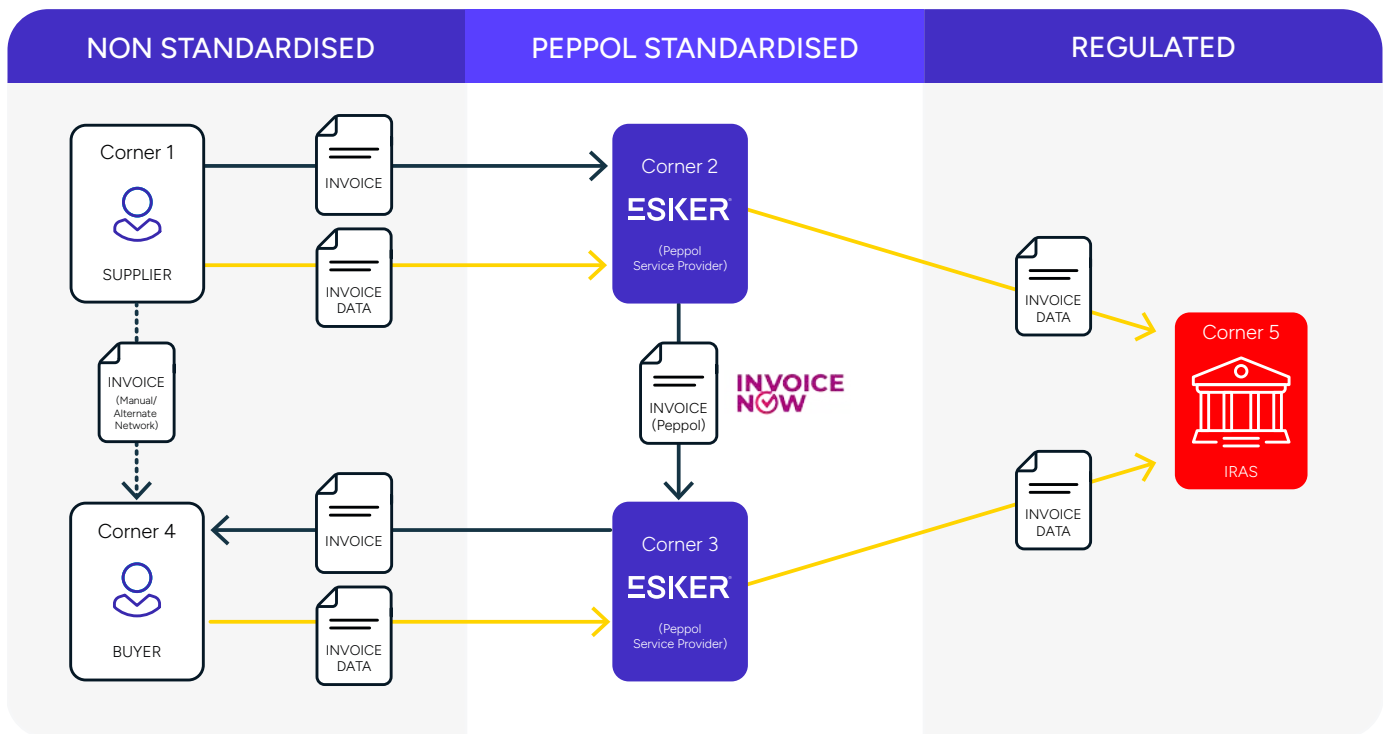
NON STANDARDISED

PEPPOL STANDARDISED

REGULATED

Corner 1

SUPPLIER

INVOICE

INVOICE DATA

Corner 2

ESKER

(Peppol Service Provider)

INVOICE DATA

Corner 5

IRAS

INVOICE (Manual/ Alternate Network)

INVOICE (Peppol)

INVOICE NOW

INVOICE DATA

Corner 4

BUYER

INVOICE

INVOICE DATA

Corner 3

ESKER

(Peppol Service Provider)